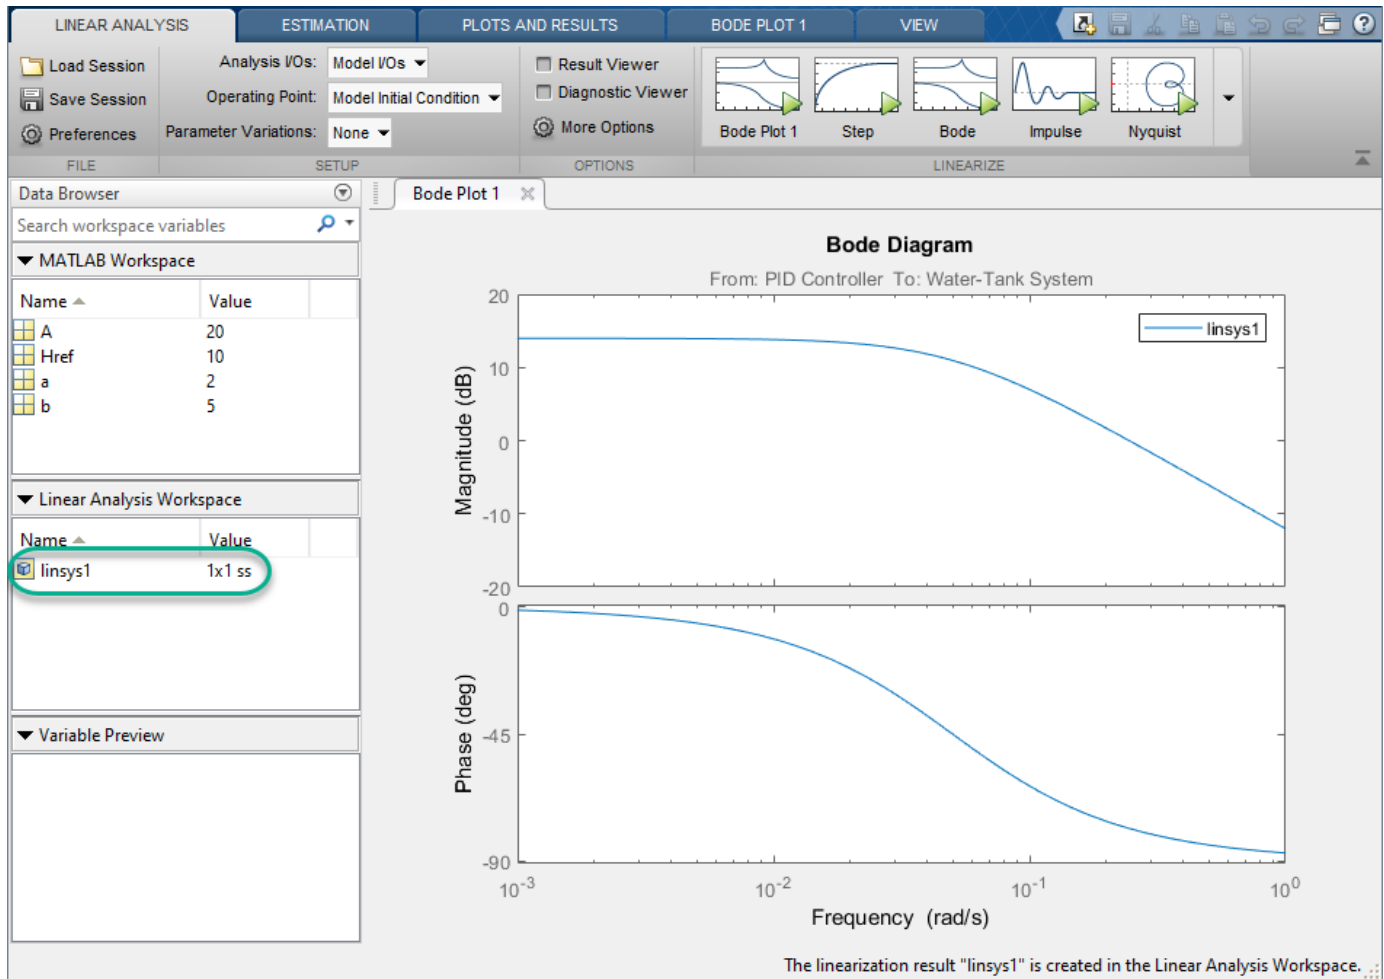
LINEAR ANALYSIS ESTIMATION PLOTS AND RESULTS BODE PLOT 1 VIEW

Load Session
Save Session
Preferences
FILE

Analysis I/Os: Model I/Os
Operating Point: Model Initial Condition
Parameter Variations: None
SETUP

Result Viewer
Diagnostic Viewer
More Options
OPTIONS

Bode Plot 1 Step Bode Impulse Nyquist
LINEARIZE

Data Browser
Search workspace variables
MATLAB Workspace

| Name | Value |
|---|---|
| A | 20 |
| Href | 10 |
| a | 2 |
| b | 5 |

Linear Analysis Workspace

| Name | Value |
|---|---|
| linsys1 | 1x1 ss |

Variable Preview

Bode Plot 1

Bode Diagram
From: PID Controller To: Water-Tank System

linsys1

Magnitude (dB)
20 10 0 -10 -20

Phase (deg)
0 -45 -90

$10^{-3}$ $10^{-2}$ $10^{-1}$ $10^{0}$
Frequency (rad/s)

The linearization result "linsys1" is created in the Linear Analysis Workspace.